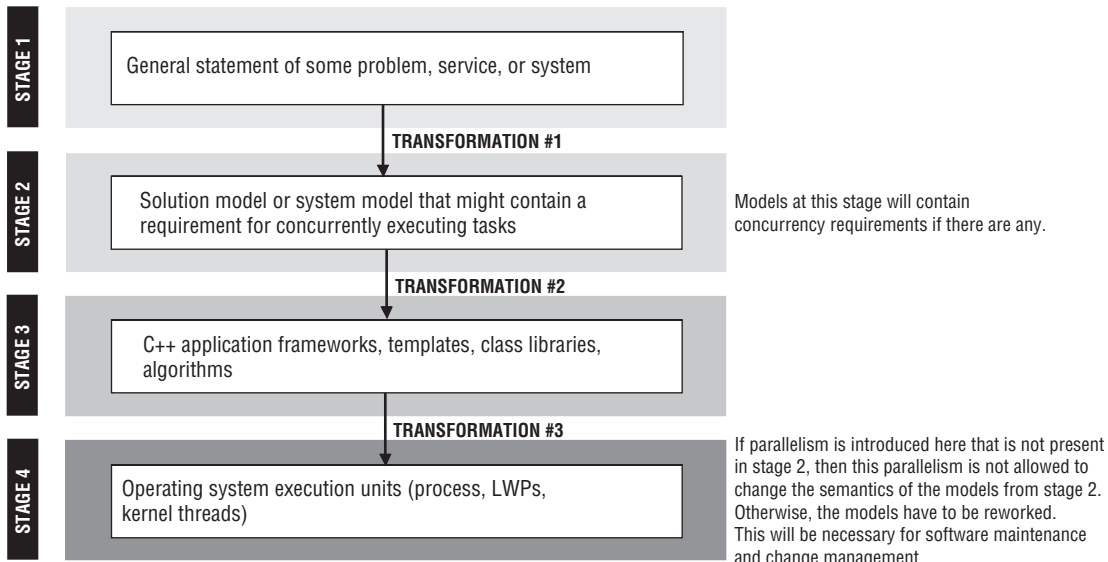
STAGE 1

General statement of some problem, service, or system

TRANSFORMATION #1

STAGE 2

Solution model or system model that might contain a requirement for concurrently executing tasks

Models at this stage will contain concurrency requirements if there are any.

TRANSFORMATION #2

STAGE 3

C++ application frameworks, templates, class libraries, algorithms

TRANSFORMATION #3

STAGE 4

Operating system execution units (process, LWPs, kernel threads)

If parallelism is introduced here that is not present in stage 2, then this parallelism is not allowed to change the semantics of the models from stage 2. Otherwise, the models have to be reworked. This will be necessary for software maintenance and change management.